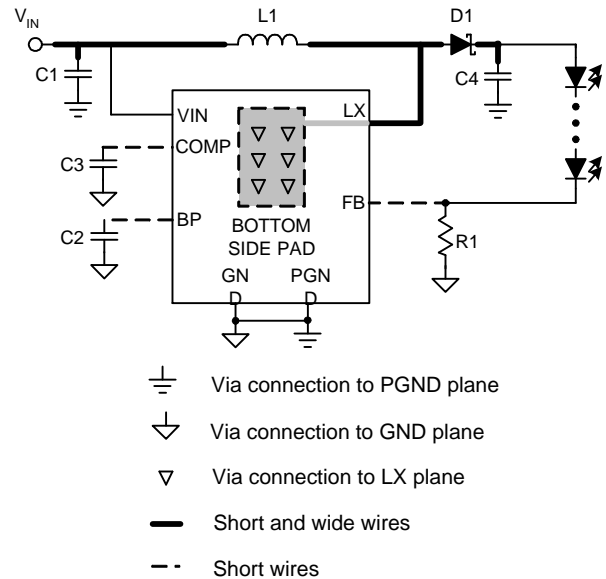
$V_{IN}$

L1

D1

C1

C4

VIN

LX

COMP

C3

FB

BP

C2

BOTTOM SIDE PAD

R1

GN D

PGN D

Via connection to PGND plane

Via connection to GND plane

Via connection to LX plane

Short and wide wires

Short wires